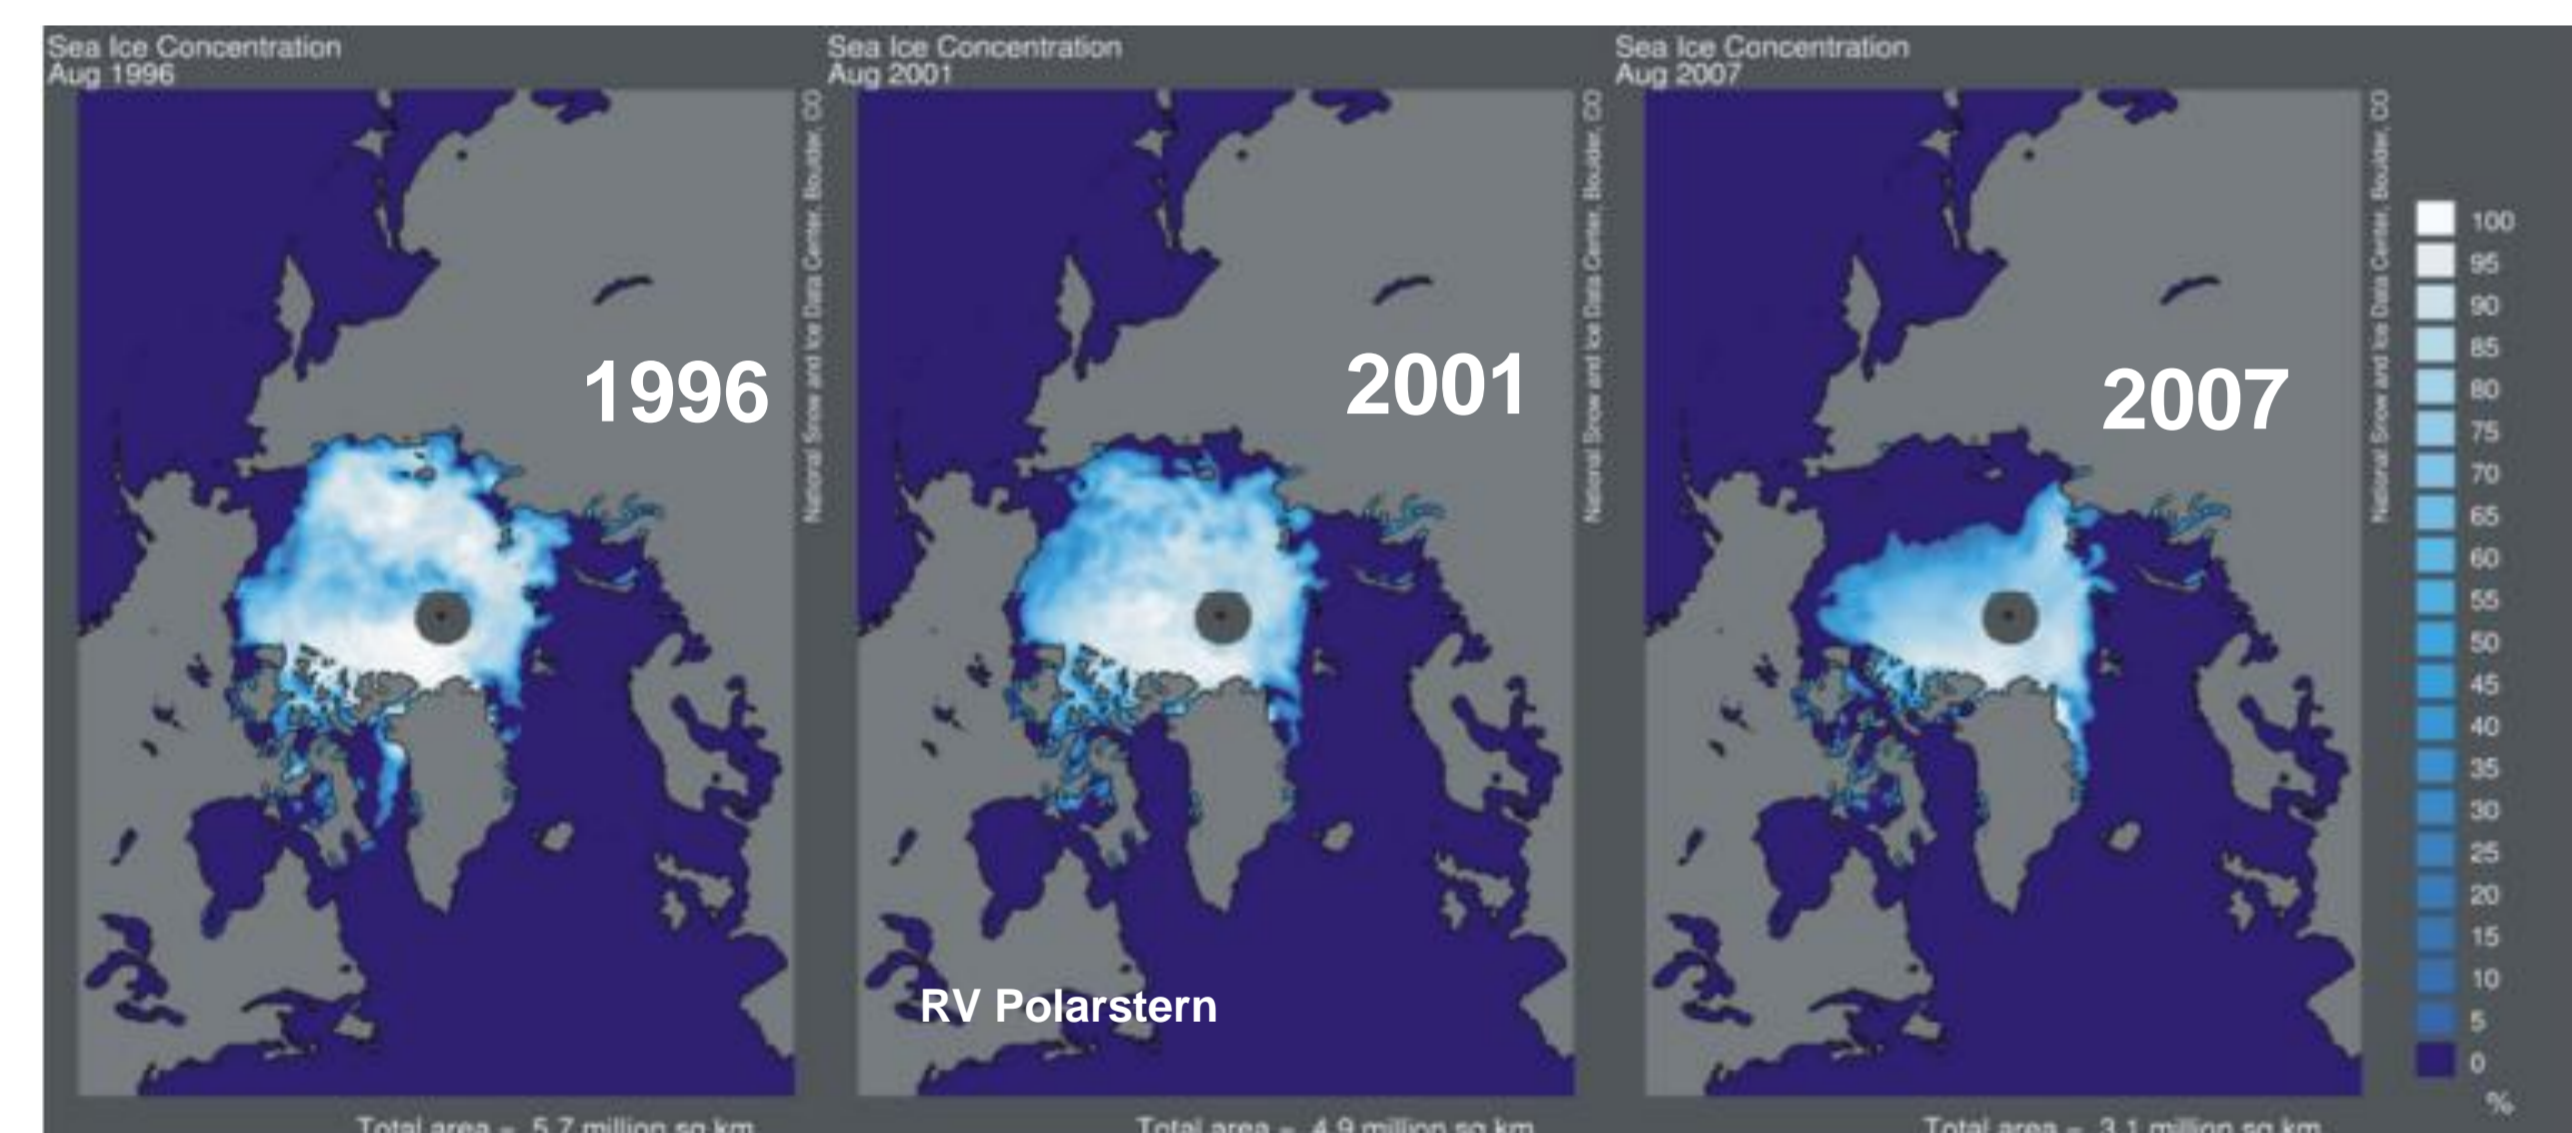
Sea Ice Concentration
Aug 1996

1996

National Snow and Ice Data Center, Boulder, CO

Total area = 5.7 million sq km

Sea Ice Concentration
Aug 2001

2001

National Snow and Ice Data Center, Boulder, CO

RV Polarstern

Total area = 4.9 million sq km

Sea Ice Concentration
Aug 2007

2007

National Snow and Ice Data Center, Boulder, CO

Total area = 3.1 million sq km

100
95
90
85
80
75
70
65
60
55
50
45
40
35
30
25
20
15
10
5
0
%